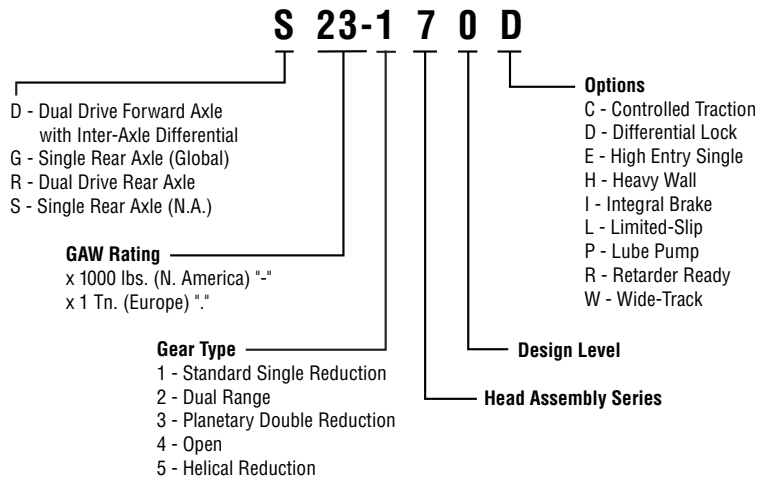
S 23-1 7 0 D

D - Dual Drive Forward Axle with Inter-Axle Differential
G - Single Rear Axle (Global)
R - Dual Drive Rear Axle
S - Single Rear Axle (N.A.)

**GAW Rating**
x 1000 lbs. (N. America) "-"
x 1 Tn. (Europe) "."

**Gear Type**
1 - Standard Single Reduction
2 - Dual Range
3 - Planetary Double Reduction
4 - Open
5 - Helical Reduction

**Head Assembly Series**

**Design Level**

**Options**
C - Controlled Traction
D - Differential Lock
E - High Entry Single
H - Heavy Wall
I - Integral Brake
L - Limited-Slip
P - Lube Pump
R - Retarder Ready
W - Wide-Track